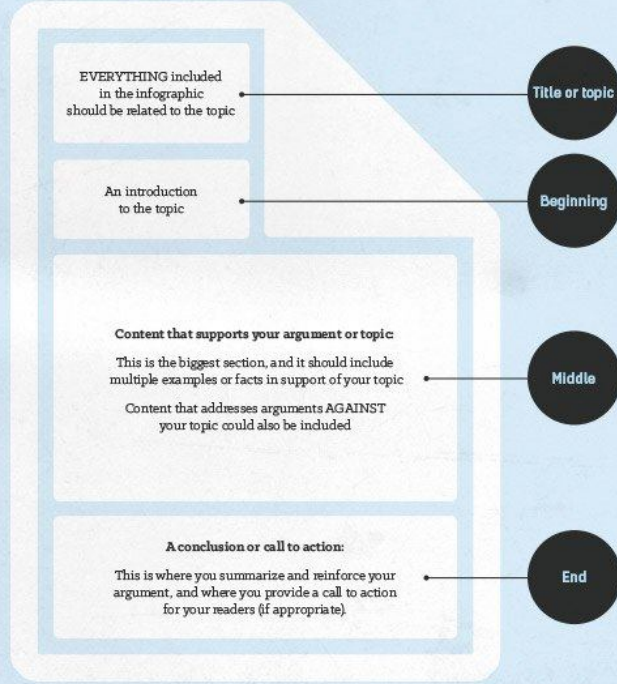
EVERYTHING included in the infographic should be related to the topic

Title or topic

An introduction to the topic

Beginning

Content that supports your argument or topic:

This is the biggest section, and it should include multiple examples or facts in support of your topic

Content that addresses arguments AGAINST your topic could also be included

Middle

A conclusion or call to action:

This is where you summarize and reinforce your argument, and where you provide a call to action for your readers (if appropriate).

End